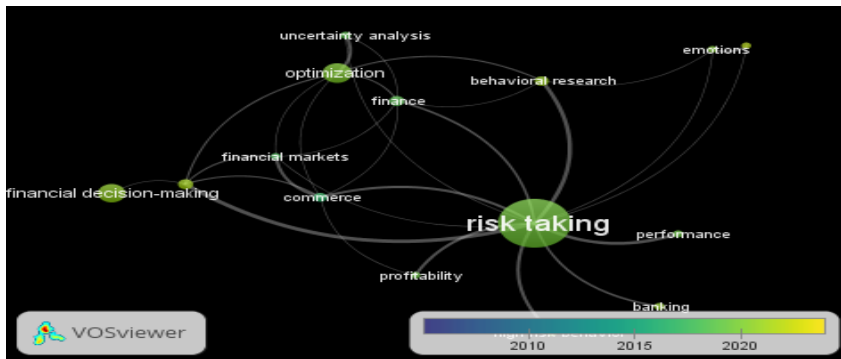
uncertainty analysis

emotions

optimization

behavioral research

finance

financial markets

financial decision-making

commerce

risk taking

performance

profitability

banking

high risk behavior

VOSviewer

2010

2015

2020